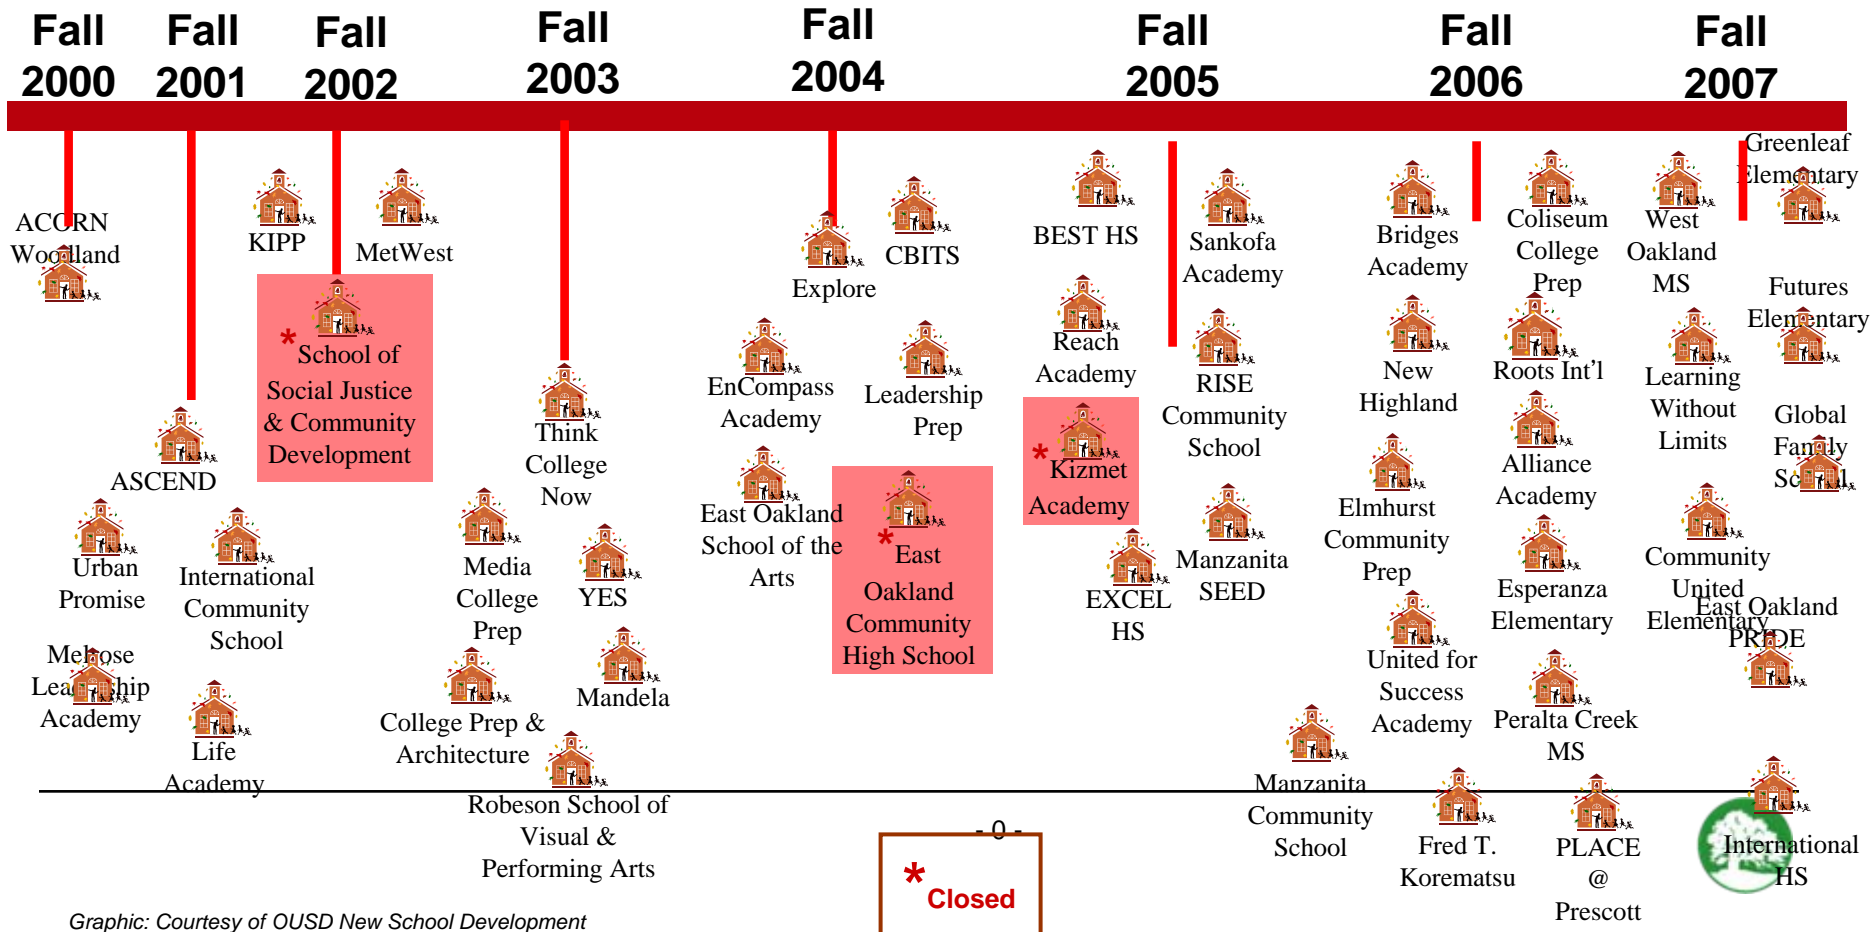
Fall 2000

Fall 2001

Fall 2002

Fall 2003

Fall 2004

Fall 2005

Fall 2006

Fall 2007

ACORN Woodland

Urban Promise

Melrose Leadership Academy

ASCEND

International Community School

Life Academy

KIPP

* School of Social Justice & Community Development

MetWest

Media College Prep

College Prep & Architecture

Robeson School of Visual & Performing Arts

Think College Now

YES

Mandela

Explore

CBITS

EnCompass Academy

Leadership Prep

East Oakland School of the Arts

* East Oakland Community High School

BEST HS

Reach Academy

* Kizmet Academy

EXCEL HS

Sankofa Academy

RISE Community School

Manzanita SEED

Bridges Academy

New Highland

Elmhurst Community Prep

United for Success Academy

Manzanita Community School

Fred T. Korematsu

Coliseum College Prep

Roots Int'l

Alliance Academy

Esperanza Elementary

Peralta Creek MS

PLACE @ Prescott

West Oakland MS

Learning Without Limits

Community United Elementary

Greenleaf Elementary

Futures Elementary

Global Family School

East Oakland PRIDE

International HS

- 0 -

* Closed

Graphic: Courtesy of OUSD New School Development